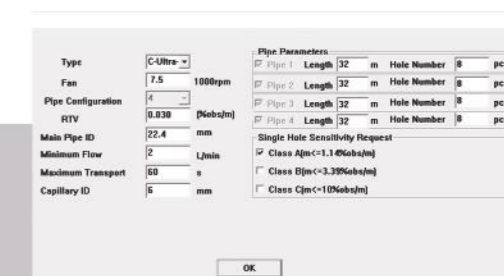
Type C-Ultra-
Fan 7.5 1000rpm
Pipe Configuration 4
RTV 0.030 [%obs/m]
Main Pipe ID 22.4 mm
Minimum Flow 2 L/min
Maximum Transport 60 s
Capillary ID 6 mm

Pipe Parameters
Pipe 1 Length 32 m Hole Number 8 pc
Pipe 2 Length 32 m Hole Number 8 pc
Pipe 3 Length 32 m Hole Number 8 pc
Pipe 4 Length 32 m Hole Number 8 pc

Single Hole Sensitivity Request
Class A(m<=1.14%obs/m)
Class B(m<=3.39%obs/m)
Class C(m<=10%obs/m)

OK